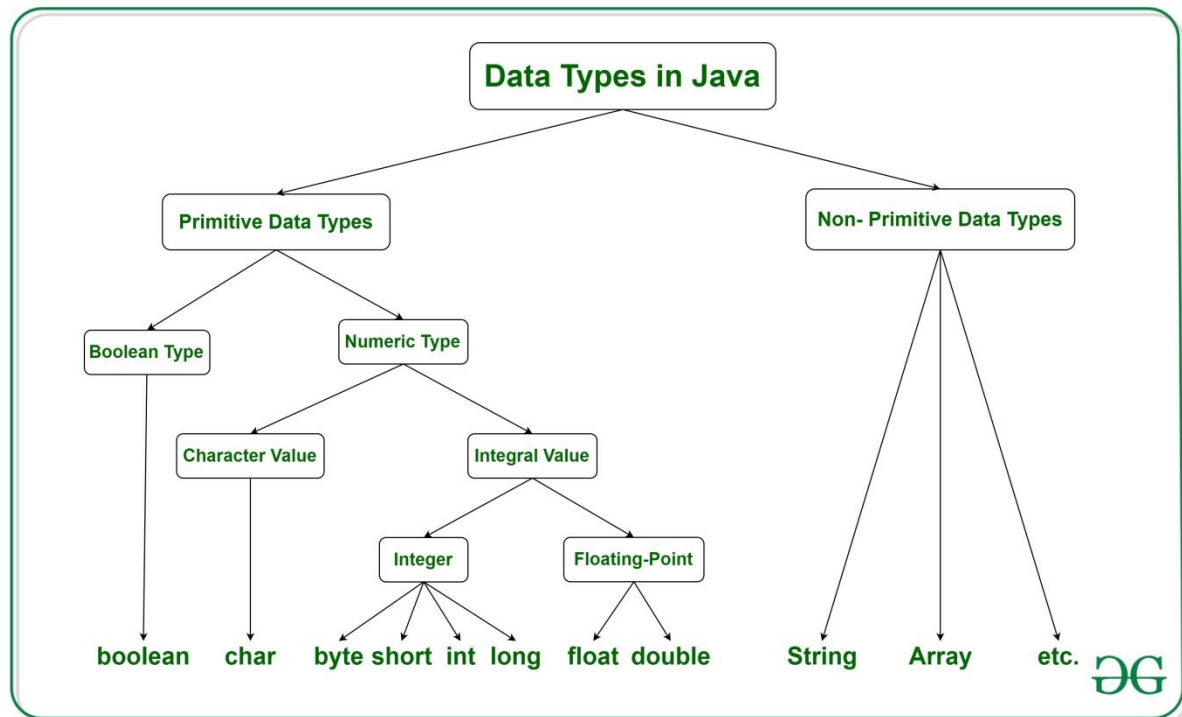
Data Types in Java

Primitive Data Types

Non- Primitive Data Types

Boolean Type

Numeric Type

Character Value

Integral Value

Integer

Floating-Point

boolean char byte short int long float double String Array etc.

GG